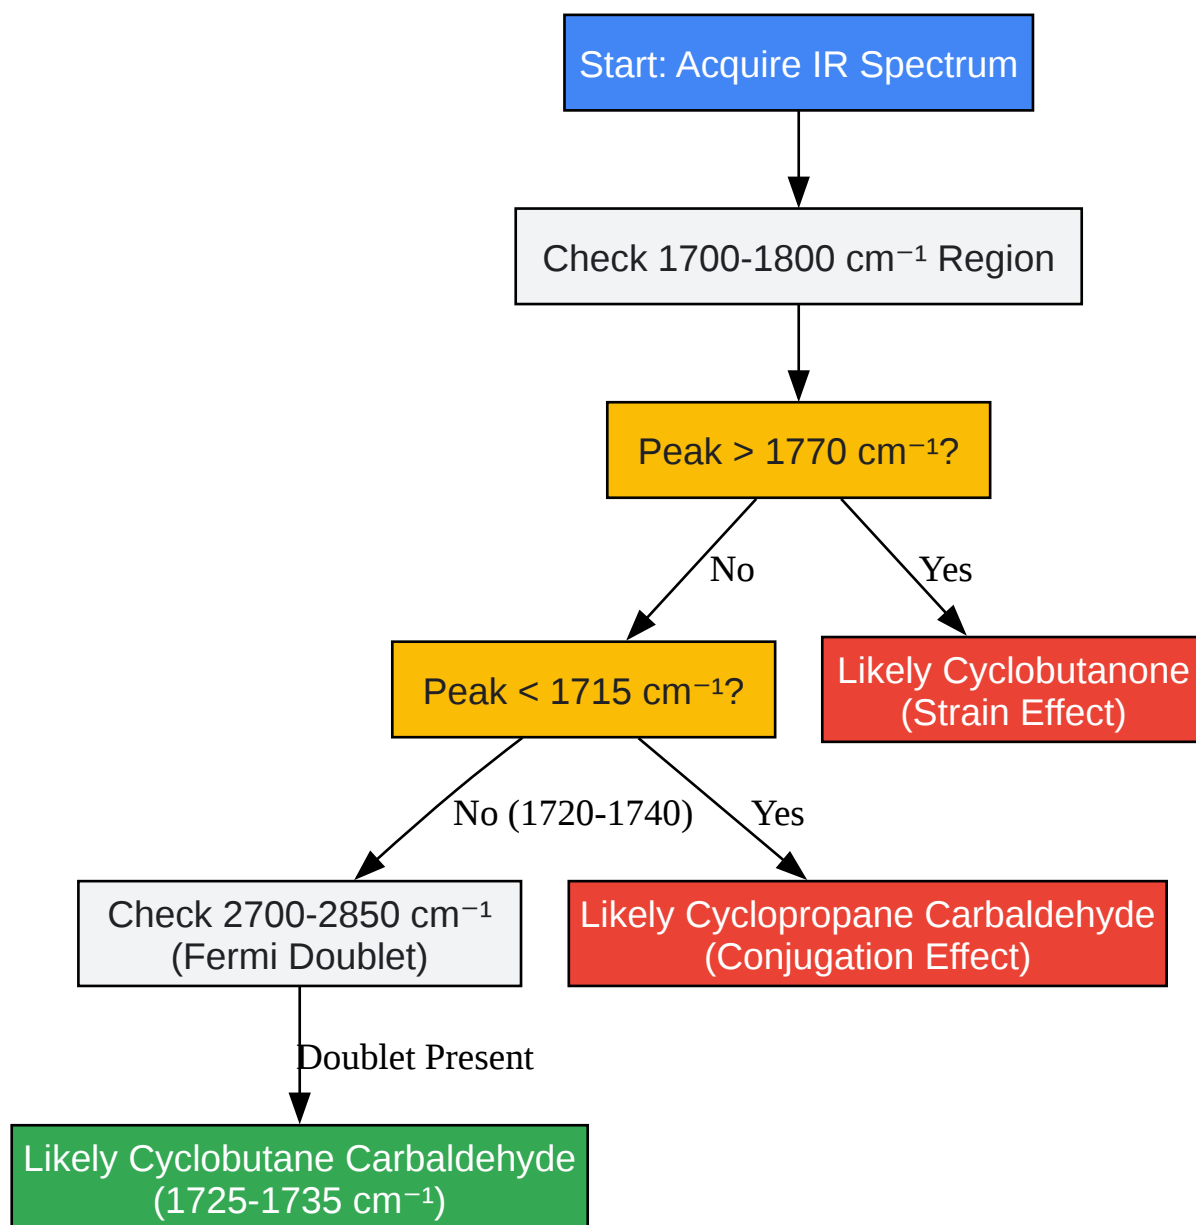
Start: Acquire IR Spectrum

Check 1700-1800 cm$^{-1}$ Region

Peak > 1770 cm$^{-1}$?

No

Yes

Peak < 1715 cm$^{-1}$?

Likely Cyclobutanone (Strain Effect)

No (1720-1740)

Yes

Check 2700-2850 cm$^{-1}$ (Fermi Doublet)

Likely Cyclopropane Carbaldehyde (Conjugation Effect)

Doublet Present

Likely Cyclobutane Carbaldehyde (1725-1735 cm$^{-1}$)